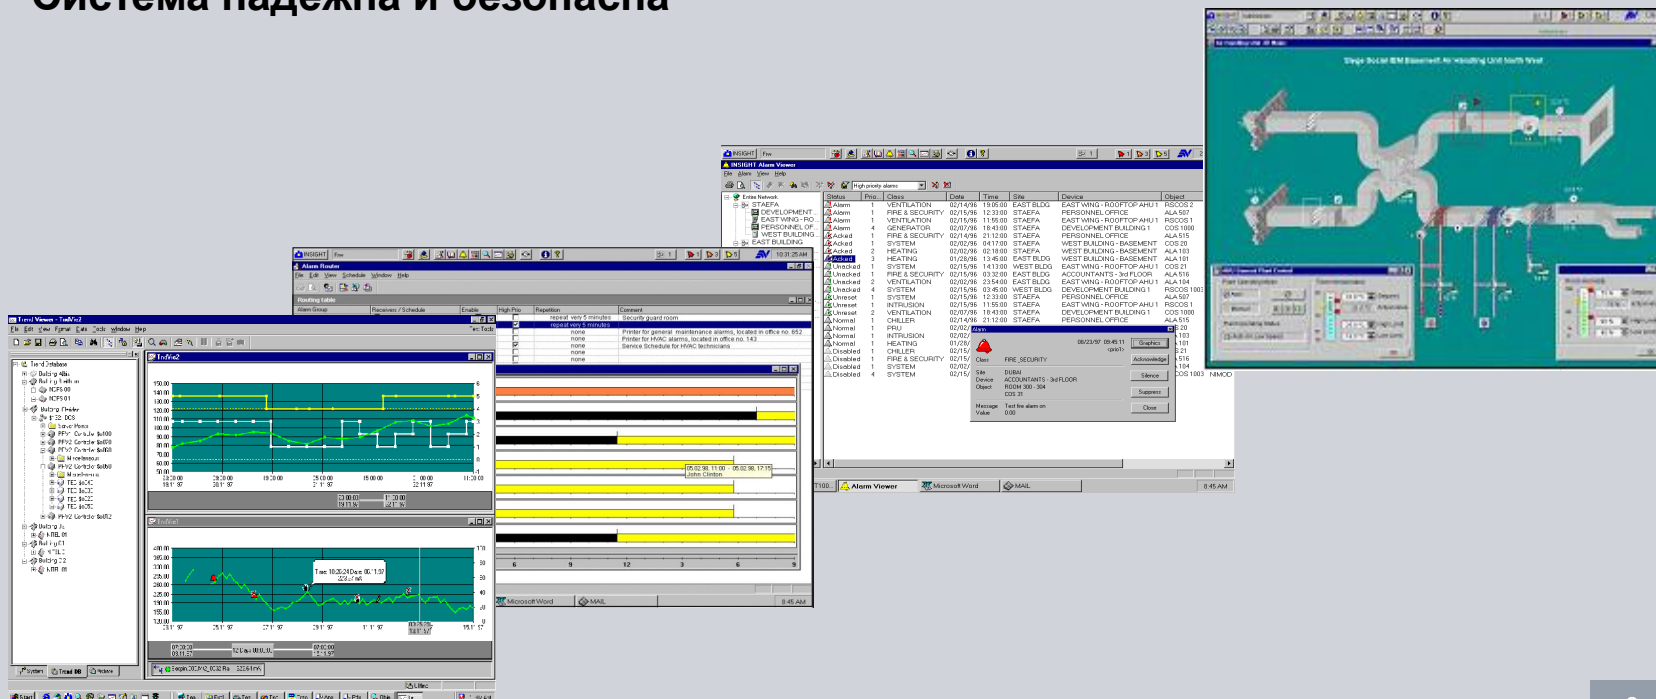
Система надежна и безопасна

INSIGHT Alarm Viewer
File Alarm View Help
High priority alarms
Entire Network
STAEFA
DEVELOPMENT
EAST WING - RO...
PERSONNEL OF...
WEST BUILDING...
EAST BUILDING

| Status | Prio | Class | Date | Time | Site | Device | Object |
|---|---|---|---|---|---|---|---|
| Alarm | 1 | VENTILATION | 02/14/96 | 19:05:00 | EAST BLDG | EAST WING - ROOFTOP AHU 1 | RSCOS 2 |
| Alarm | 1 | FIRE & SECURITY | 02/15/96 | 12:33:00 | STAEFA | PERSONNEL OFFICE | ALA 507 |
| Alarm | 1 | VENTILATION | 02/15/96 | 11:55:00 | STAEFA | EAST WING - ROOFTOP AHU 1 | RSCOS 1 |
| Alarm | 4 | GENERATOR | 02/07/96 | 18:43:00 | STAEFA | DEVELOPMENT BUILDING 1 | COS 1000 |
| Acked | 1 | FIRE & SECURITY | 02/14/96 | 21:12:00 | STAEFA | PERSONNEL OFFICE | ALA 515 |
| Acked | 1 | SYSTEM | 02/02/96 | 04:17:00 | STAEFA | WEST BUILDING - BASEMENT | COS 20 |
| Acked | 2 | HEATING | 02/02/96 | 02:18:00 | STAEFA | WEST BUILDING - BASEMENT | ALA 103 |
| Acked | 3 | HEATING | 01/28/96 | 13:45:00 | EAST BLDG | WEST BUILDING - BASEMENT | ALA 101 |
| Unacked | 1 | SYSTEM | 02/15/96 | 14:13:00 | WEST BLDG | EAST WING - ROOFTOP AHU 1 | COS 21 |
| Unacked | 1 | FIRE & SECURITY | 02/15/96 | 03:32:00 | EAST BLDG | ACCOUNTANTS - 3rd FLOOR | ALA 104 |
| Unacked | 2 | VENTILATION | 02/02/96 | 23:54:00 | EAST BLDG | EAST WING - ROOFTOP AHU 1 | RSCOS 1003 |
| Unacked | 4 | SYSTEM | 02/15/96 | 03:45:00 | WEST BLDG | DEVELOPMENT BUILDING 1 | RSCOS 1003 |
| Unreset | 1 | SYSTEM | 02/15/96 | 12:33:00 | STAEFA | PERSONNEL OFFICE | ALA 507 |
| Unreset | 1 | INTRUSION | 02/15/96 | 11:55:00 | STAEFA | EAST WING - ROOFTOP AHU 1 | RSCOS 1 |
| Unreset | 2 | VENTILATION | 02/07/96 | 18:43:00 | STAEFA | DEVELOPMENT BUILDING 1 | COS 1000 |
| Normal | 1 | CHILLER | 02/14/96 | 21:12:00 | STAEFA | PERSONNEL OFFICE | ALA 515 |
| Normal | 1 | PRU | 02/02/ | | | | |
| Normal | 1 | INTRUSION | 02/02/ | | | | |
| Normal | 1 | HEATING | 01/28/ | | | | |
| Disabled | 1 | CHILLER | 02/15/ | | | | |
| Disabled | 1 | FIRE & SECURITY | 02/15/ | | | | |
| Disabled | 1 | SYSTEM | 02/02/ | | | | |
| Disabled | 4 | SYSTEM | 02/15/ | | | | |

Alarm
08/23/97 09:45:11
Class FIRE_SECURITY
Site DUBAI
Device ACCOUNTANTS - 3rd FLOOR
Object ROOM 300 - 304 COS 31
Message Test fire alarm on
Value 0.00
Graphics
Acknowledge
Silence
Suppress
Close

Alarm Router
File Edit View Schedule Window Help
Routing table
Alarm Group | Receivers / Schedule | Enable | High Prio | Repetition | Comment
repeat very 5 minutes | Security guard room
repeat very 5 minutes
none | Printer for general maintenance alarms, located in office no. 852
none | Printer for HVAC alarms, located in office no. 143
none | Service Schedule for HVAC technicians
none
none
05.02.98, 11:00 - 05.02.98, 17:15 John Clinton
6 9 12 3 6 9
Microsoft Word
MAIL
8:45 AM
Alarm Viewer
Microsoft Word
MAIL
8:45 AM
10:31:25 AM

Trend Viewer - TrdViz2
File Edit View Format Data Tools Window Help
Trend Database
TrdViz2
150.00 140.00 130.00 120.00 110.00 100.00 90.00 80.00 70.00 60.00 50.00
23:00:00 20:30:00 18:00:00 23:00:00 15:00:00 11:00:00
TrdViz1
400.00 365.00 330.00 295.00 260.00 225.00 190.00 155.00 120.00
Time: 10:20:24 Date: 06.11.97
System
Trend DB
Start
8:45 AM

Siege Social IBM Basement Air Handling Unit North West